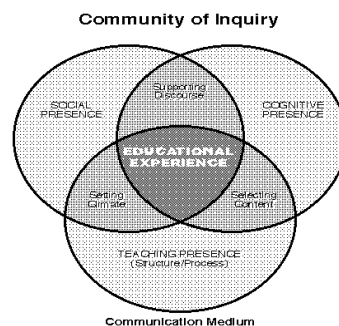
Community of Inquiry

SOCIAL PRESENCE

Supporting Discourse

COGNITIVE PRESENCE

EDUCATIONAL EXPERIENCE

Setting Climate

Selecting Content

TEACHING PRESENCE (Structure/Process)

Communication Medium